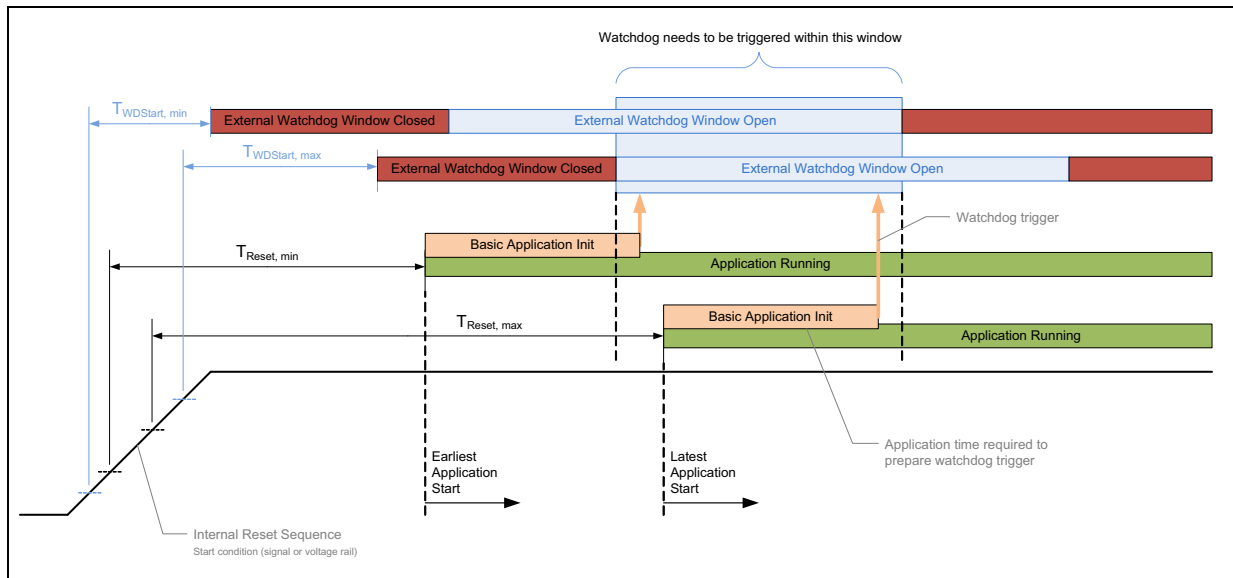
Watchdog needs to be triggered within this window

$T_{WDStart,\ min}$

External Watchdog Window Closed

External Watchdog Window Open

$T_{WDStart,\ max}$

External Watchdog Window Closed

External Watchdog Window Open

Watchdog trigger

$T_{Reset,\ min}$

Basic Application Init

Application Running

$T_{Reset,\ max}$

Basic Application Init

Application Running

Earliest Application Start

Latest Application Start

Application time required to prepare watchdog trigger

Internal Reset Sequence
Start condition (signal or voltage rail)